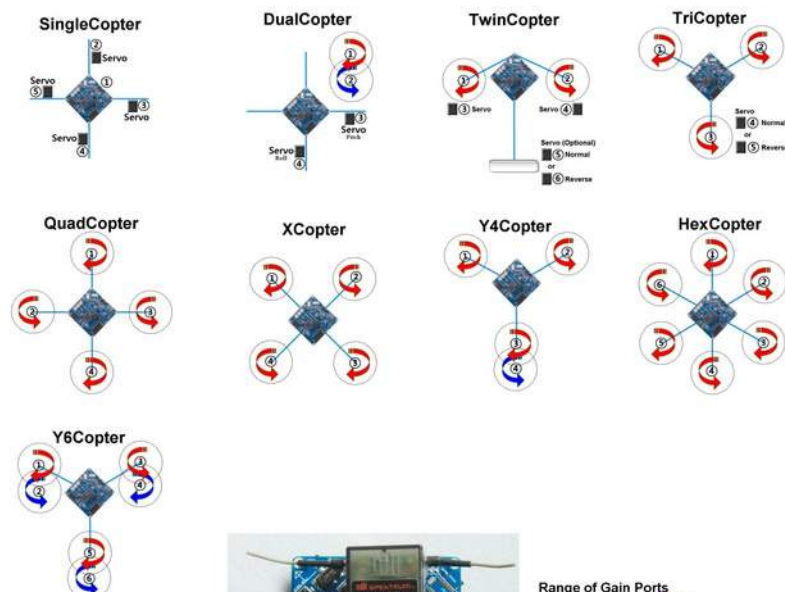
SingleCopter

② Servo

Servo ⑤

①

③ Servo

Servo ④

DualCopter

①

②

③ Servo Pitch

Servo Roll ④

TwinCopter

①

②

③ Servo

Servo ④

Servo (Optional) ⑤ Normal or ⑥ Reverse

TriCopter

①

②

③

Servo ④ Normal or ⑤ Revers

QuadCopter

①

②

③

④

XCopter

①

②

④

③

Y4Copter

①

②

③

④

HexCopter

①

⑥

②

⑤

③

④

Y6Copter

①

③

②

④

⑤

⑥

Range of Gain Ports